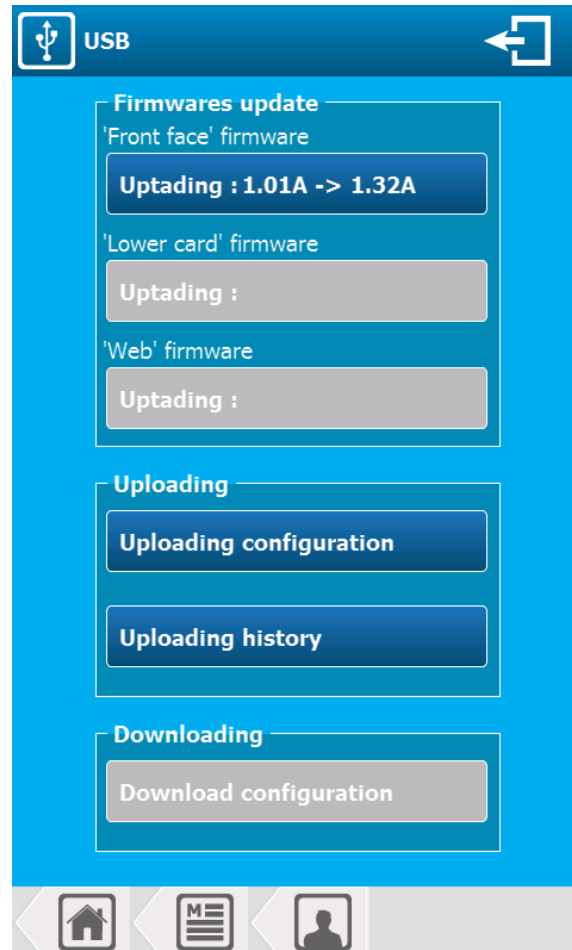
USB

Firmwares update

'Front face' firmware

Uptading : 1.01A -> 1.32A

'Lower card' firmware

Uptading :

'Web' firmware

Uptading :

Uploading

Uploading configuration

Uploading history

Downloading

Download configuration